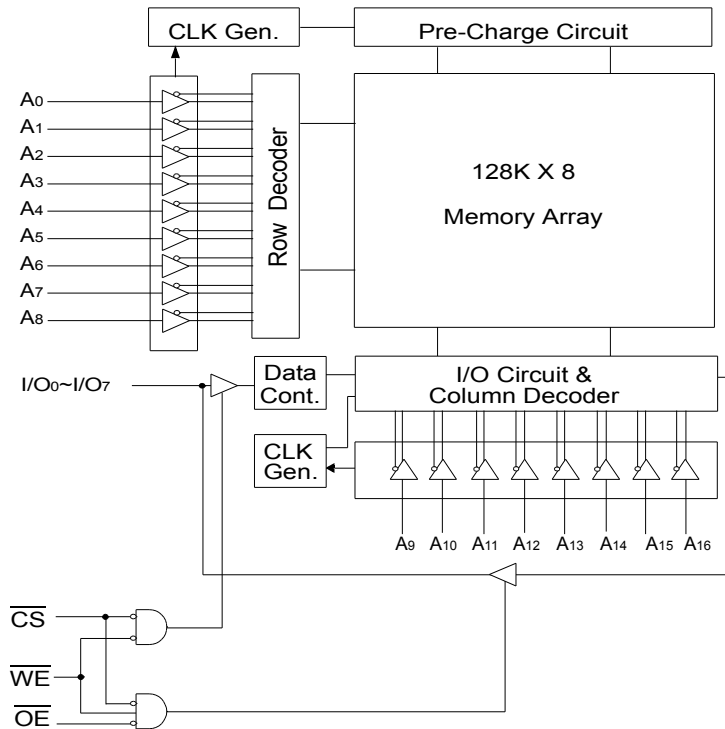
CLK Gen.

Pre-Charge Circuit

$A_0$
$A_1$
$A_2$
$A_3$
$A_4$
$A_5$
$A_6$
$A_7$
$A_8$

Row Decoder

128K X 8

Memory Array

$I/O_0 \sim I/O_7$

Data Cont.

I/O Circuit & Column Decoder

CLK Gen.

$A_9$ $A_{10}$ $A_{11}$ $A_{12}$ $A_{13}$ $A_{14}$ $A_{15}$ $A_{16}$

$\overline{CS}$

$\overline{WE}$

$\overline{OE}$